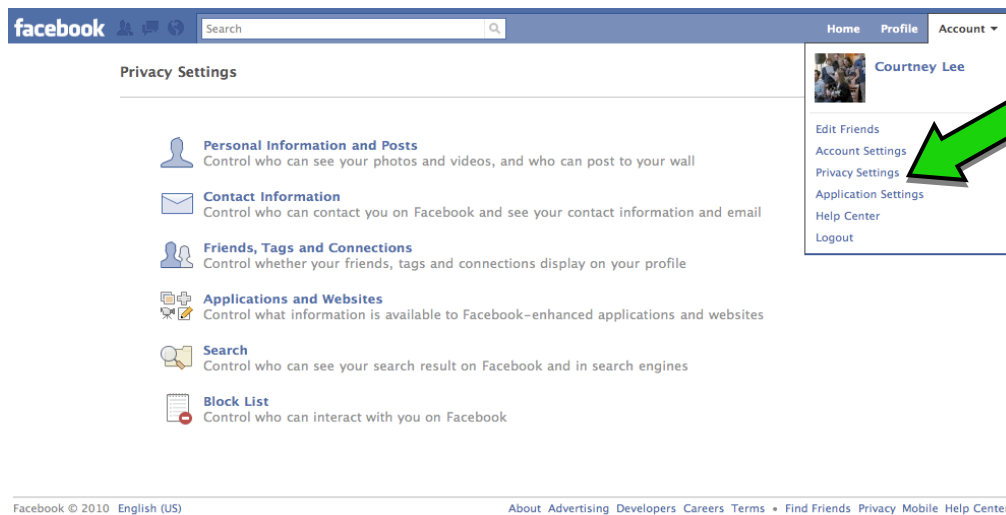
facebook Search Home Profile Account

Privacy Settings

Courtney Lee

Edit Friends
Account Settings
Privacy Settings
Application Settings
Help Center
Logout

Personal Information and Posts
Control who can see your photos and videos, and who can post to your wall

Contact Information
Control who can contact you on Facebook and see your contact information and email

Friends, Tags and Connections
Control whether your friends, tags and connections display on your profile

Applications and Websites
Control what information is available to Facebook-enhanced applications and websites

Search
Control who can see your search result on Facebook and in search engines

Block List
Control who can interact with you on Facebook

Facebook © 2010 English (US)

About Advertising Developers Careers Terms • Find Friends Privacy Mobile Help Center